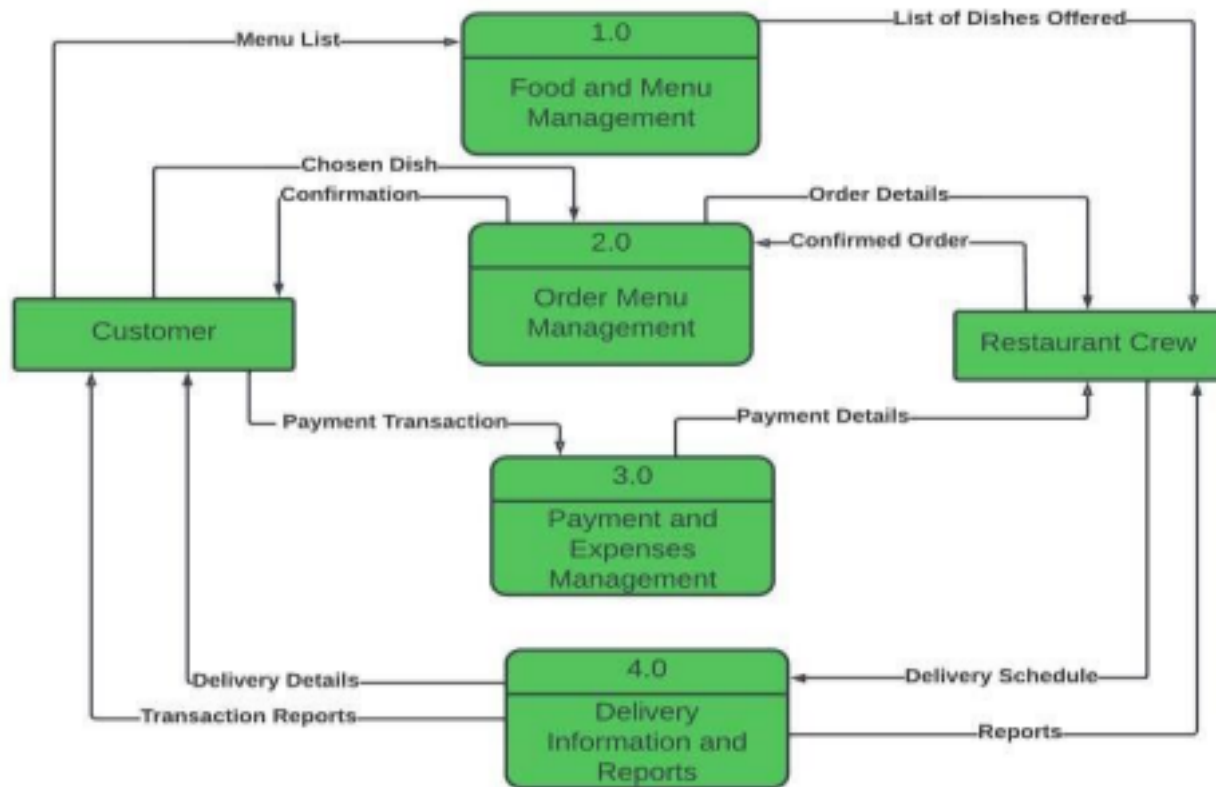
Menu List

1.0

Food and Menu Management

List of Dishes Offered

Chosen Dish

Confirmation

Order Details

2.0

Order Menu Management

Confirmed Order

Customer

Restaurant Crew

Payment Transaction

Payment Details

3.0

Payment and Expenses Management

Delivery Details

4.0

Delivery Schedule

Transaction Reports

Delivery Information and Reports

Reports